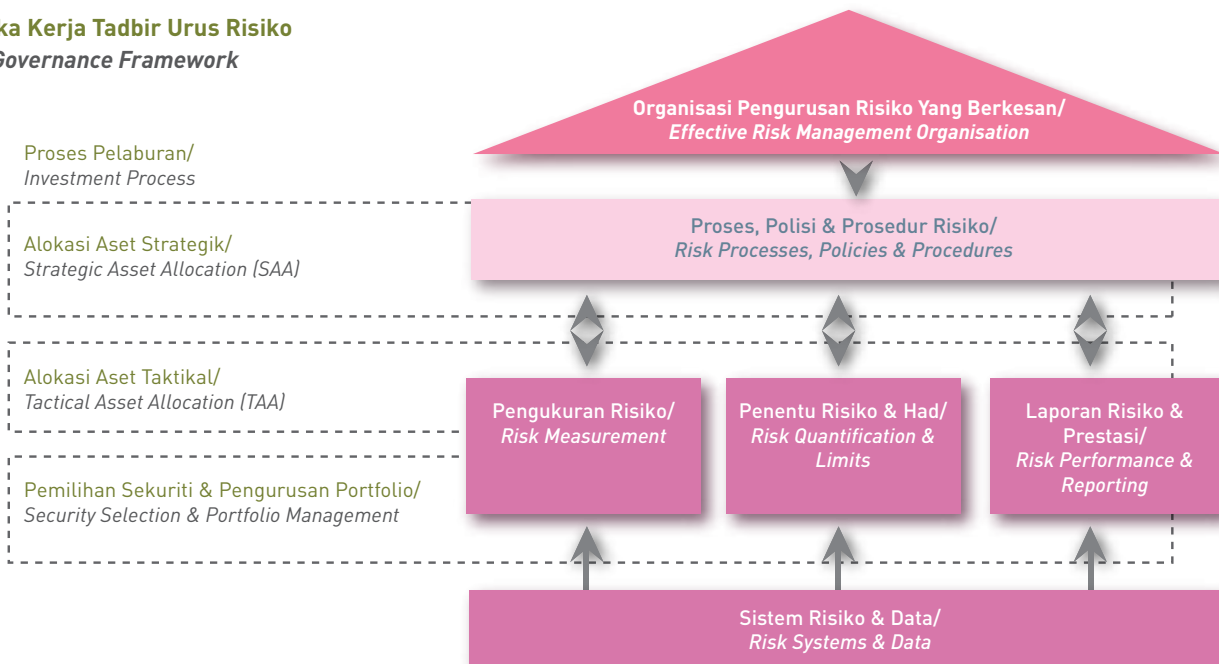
ka Kerja Tadbir Urus Risiko
Governance Framework

Organisasi Pengurusan Risiko Yang Berkesan/
*Effective Risk Management Organisation*

Proses Pelaburan/
*Investment Process*

Proses, Polisi & Prosedur Risiko/
*Risk Processes, Policies & Procedures*

Alokasi Aset Strategik/
*Strategic Asset Allocation (SAA)*

Alokasi Aset Taktikal/
*Tactical Asset Allocation (TAA)*

Pengukuran Risiko/
*Risk Measurement*

Penentu Risiko & Had/
*Risk Quantification & Limits*

Laporan Risiko & Prestasi/
*Risk Performance & Reporting*

Pemilihan Sekuriti & Pengurusan Portfolio/
*Security Selection & Portfolio Management*

Sistem Risiko & Data/
*Risk Systems & Data*